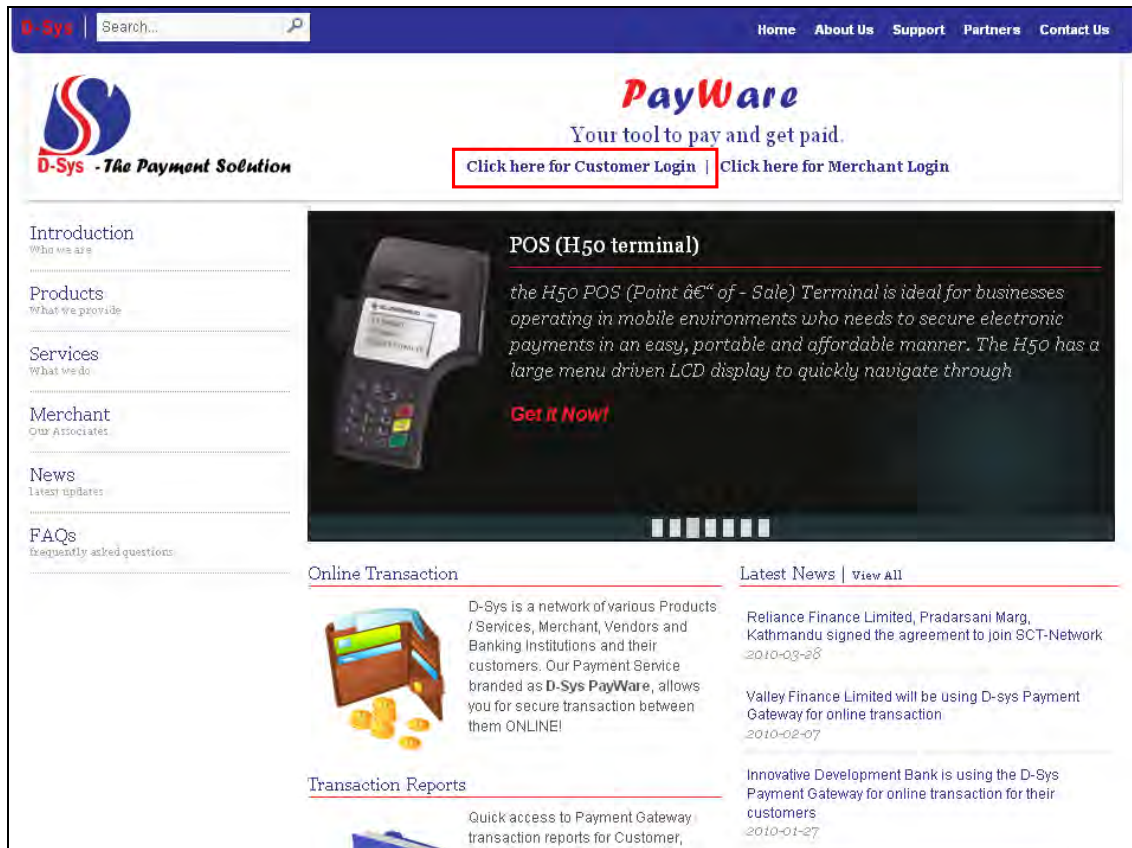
D-Sys | Search...

Home About Us Support Partners Contact Us

D-Sys - The Payment Solution

PayWare

Your tool to pay and get paid.

Click here for Customer Login | Click here for Merchant Login

Introduction
Who we are

Products
What we provide

Services
What we do

Merchant
Our Associates

News
latest updates

FAQs
frequently asked questions

POS (H50 terminal)

the H50 POS (Point â€“ of - Sale) Terminal is ideal for businesses operating in mobile environments who needs to secure electronic payments in an easy, portable and affordable manner. The H50 has a large menu driven LCD display to quickly navigate through

Get it Now!

Online Transaction

D-Sys is a network of various Products / Services, Merchant, Vendors and Banking Institutions and their customers. Our Payment Service branded as **D-Sys PayWare**, allows you for secure transaction between them ONLINE!

Transaction Reports

Quick access to Payment Gateway transaction reports for Customer,

Latest News | View All

Reliance Finance Limited, Pradarsani Marg, Kathmandu signed the agreement to join SCT-Network
2010-03-28

Valley Finance Limited will be using D-sys Payment Gateway for online transaction
2010-02-07

Innovative Development Bank is using the D-Sys Payment Gateway for online transaction for their customers
2010-01-27